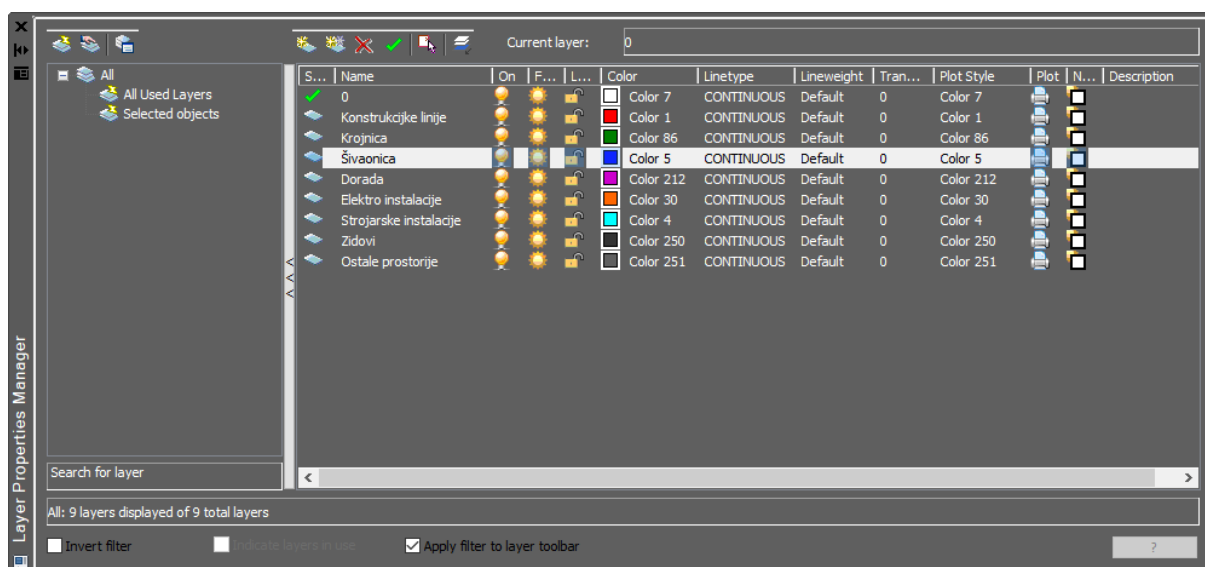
Layer Properties Manager

All
All Used Layers
Selected objects

Current layer: 0

| S... | Name | On | F... | L... | Color | Linetype | Lineweight | Tran... | Plot Style | Plot | N... | Description |
|---|---|---|---|---|---|---|---|---|---|---|---|---|
| | 0 | | | | Color 7 | CONTINUOUS | Default | 0 | Color 7 | | | |
| | Konstrukcjke linije | | | | Color 1 | CONTINUOUS | Default | 0 | Color 1 | | | |
| | Krojnica | | | | Color 86 | CONTINUOUS | Default | 0 | Color 86 | | | |
| | Šivaonica | | | | Color 5 | CONTINUOUS | Default | 0 | Color 5 | | | |
| | Dorada | | | | Color 212 | CONTINUOUS | Default | 0 | Color 212 | | | |
| | Elektro instalacije | | | | Color 30 | CONTINUOUS | Default | 0 | Color 30 | | | |
| | Strojarske instalacije | | | | Color 4 | CONTINUOUS | Default | 0 | Color 4 | | | |
| | Zidovi | | | | Color 250 | CONTINUOUS | Default | 0 | Color 250 | | | |
| | Ostale prostorije | | | | Color 251 | CONTINUOUS | Default | 0 | Color 251 | | | |

Search for layer

All: 9 layers displayed of 9 total layers

Invert filter
Indicate layers in use
Apply filter to layer toolbar
?